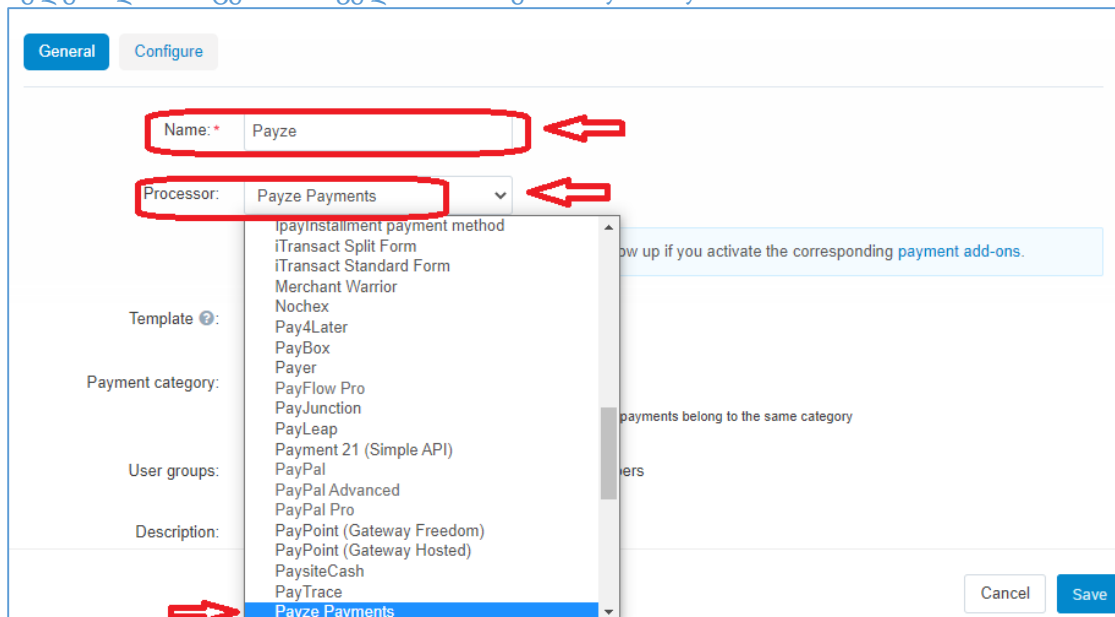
General Configure

Name: * Payze

Processor: Payze Payments

IpayInstallment payment method
iTransact Split Form
iTransact Standard Form
Merchant Warrior
Nochex
Pay4Later
PayBox
Payer
PayFlow Pro
PayJunction
PayLeap
Payment 21 (Simple API)
PayPal
PayPal Advanced
PayPal Pro
PayPoint (Gateway Freedom)
PayPoint (Gateway Hosted)
PaysiteCash
PayTrace
Payze Payments

ow up if you activate the corresponding payment add-ons.

Template:

Payment category:

payments belong to the same category

User groups:

bers

Description:

Cancel Save